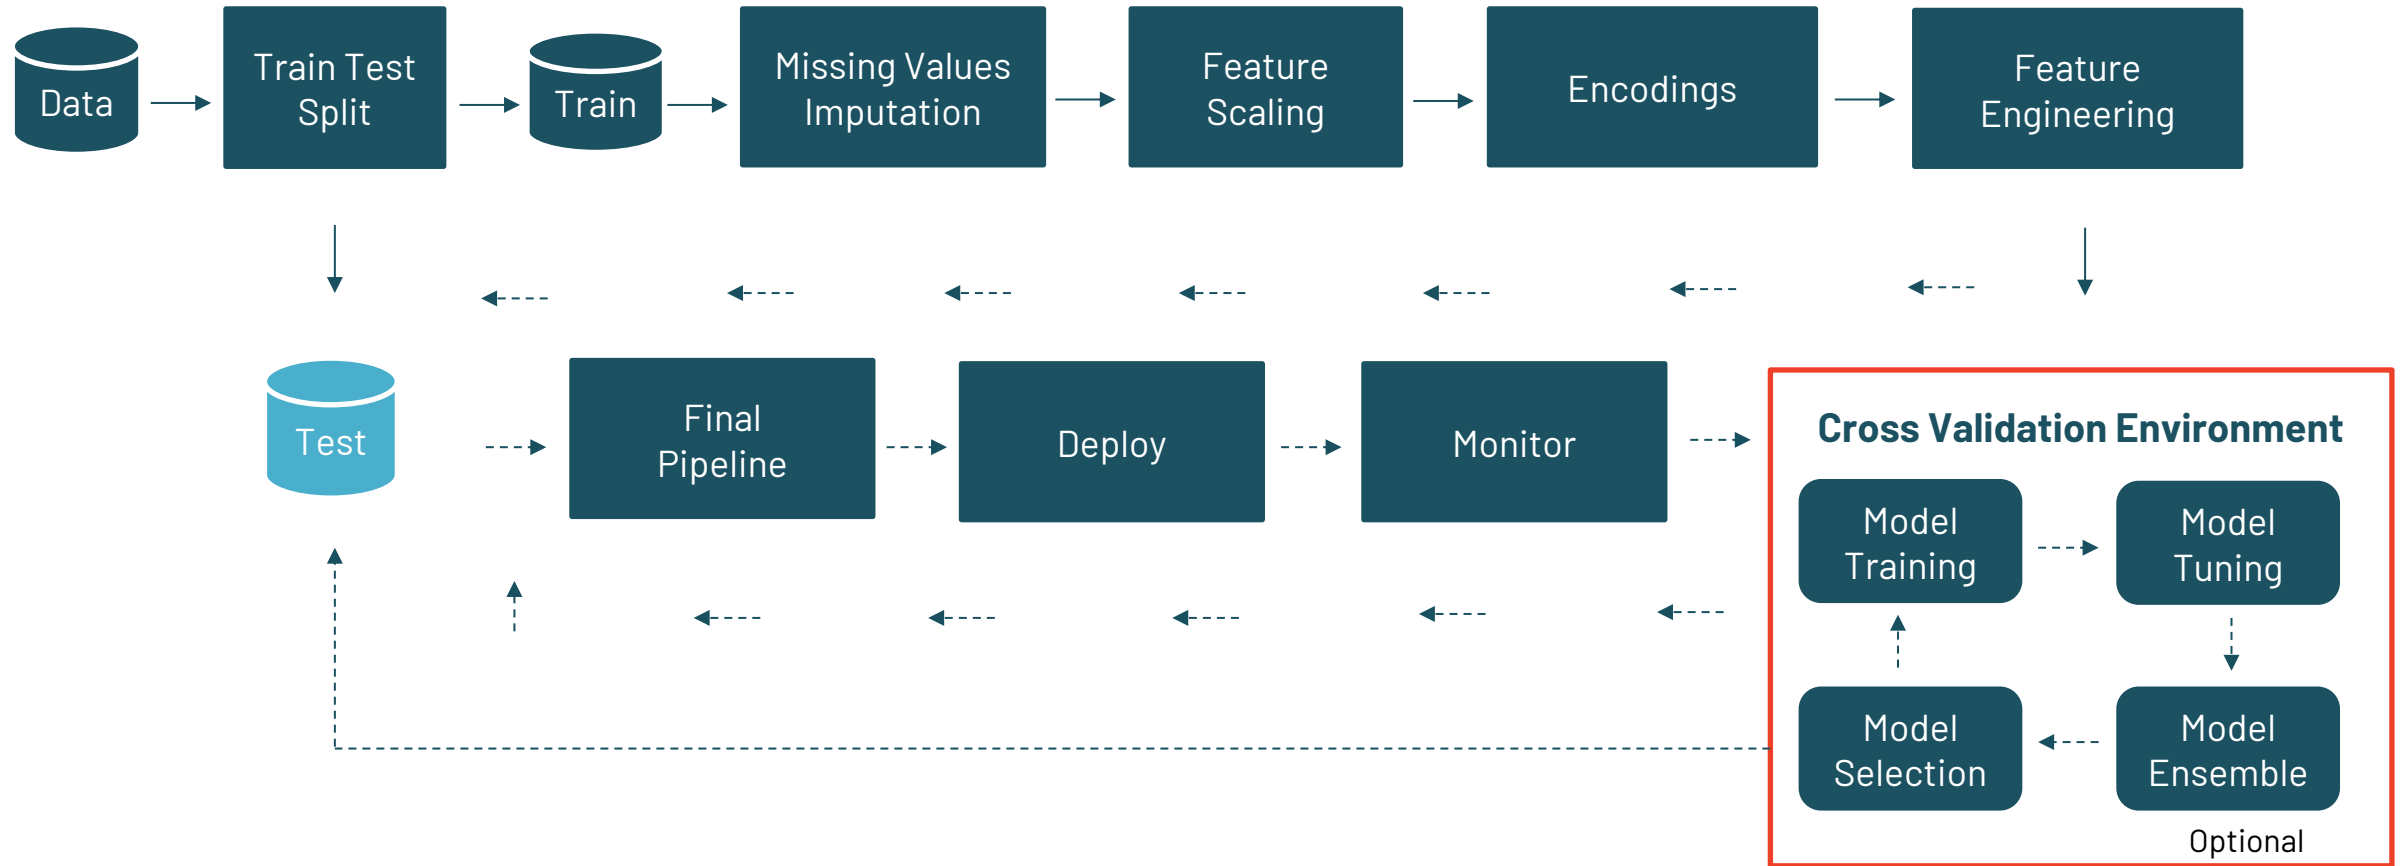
Data

Train Test Split

Train

Missing Values Imputation

Feature Scaling

Encodings

Feature Engineering

Test

Final Pipeline

Deploy

Monitor

Cross Validation Environment

Model Training

Model Tuning

Model Selection

Model Ensemble

Optional